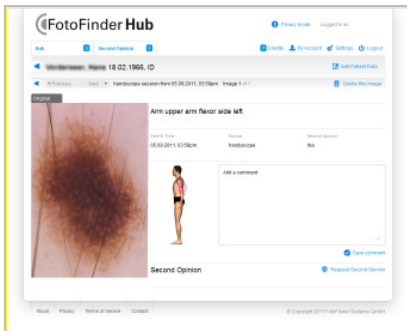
FotoFinder Hub

Privacy Mode Logged in as

Hub Second Opinion

Decide My Account Settings Logout

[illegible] 18.02.1966, ID

Edit Patient Data

Previous Next handscope session from 05.09.2011, 03:58pm Image 1 of 1

Delete this image

Original

Arm upper arm flexor side left

Date & Time 05.09.2011, 03:58pm

Device handscope

Second Opinion No

Add a comment

Save comment

Second Opinion

Request Second Opinion

About Privacy Terms of service Contact

© Copyright 2011 FotoFinder Systems GmbH